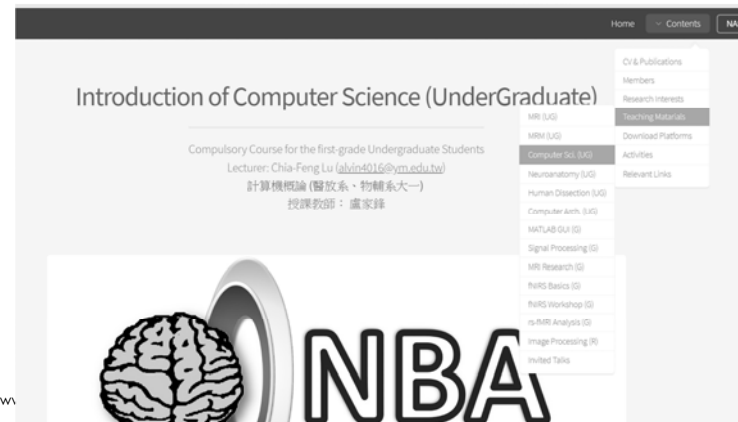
Home
Contents
NA

Introduction of Computer Science (UnderGraduate)

Compulsory Course for the first-grade Undergraduate Students
Lecturer: Chia-Feng Lu (alvin4016@ym.edu.tw)
計算機概論 (醫放系、物輔系大一)
授課教師： 盧家鋒

CV & Publications
Members
Research Interests
Teaching Materials
Download Platforms
Activities
Relevant Links

MRI (UG)
MRM (UG)
Computer Sci. (UG)
Neuroanatomy (UG)
Human Dissection (UG)
Computer Arch. (UG)
MATLAB GUI (G)
Signal Processing (G)
MR Research (G)
fNIRS Basics (G)
fNIRS Workshop (G)
rs-fMRI Analysis (G)
Image Processing (R)
Invited Talks

NBA

wv